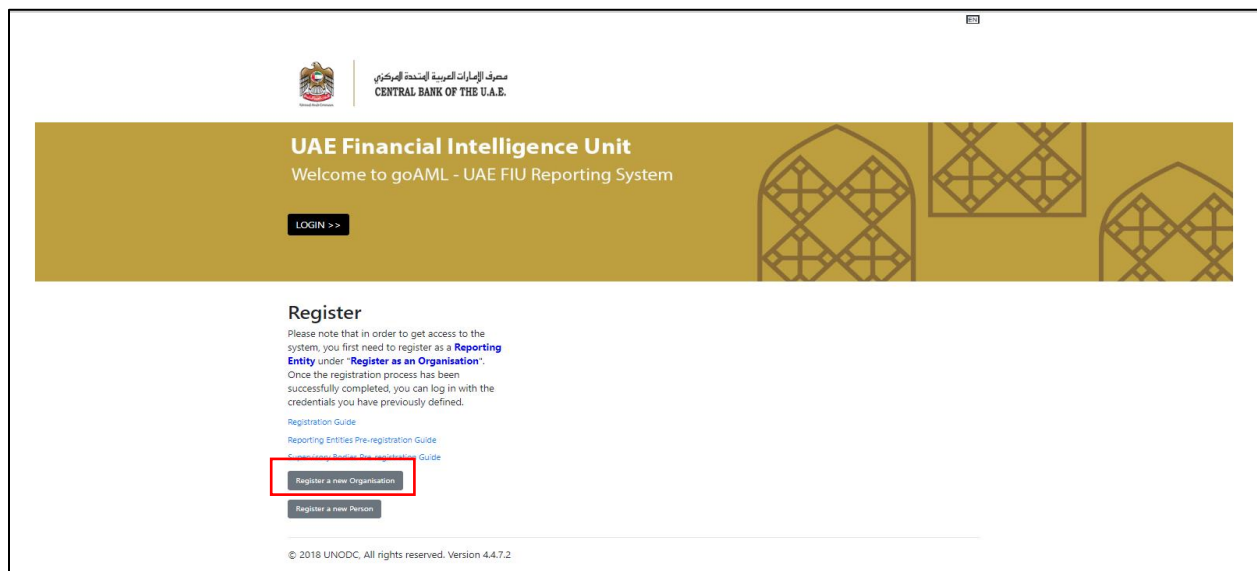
EN

مصرف الإمارات العربية المتحدة المركزي
CENTRAL BANK OF THE U.A.E.

UAE Financial Intelligence Unit
Welcome to goAML - UAE FIU Reporting System

LOGIN >>

Register
Please note that in order to get access to the system, you first need to register as a **Reporting Entity** under "**Register as an Organisation**". Once the registration process has been successfully completed, you can log in with the credentials you have previously defined.

Registration Guide

Reporting Entities Pre-registration Guide

Supervisory Bodies Pre-registration Guide

Register a new Organisation

Register a new Person

© 2018 UNODC, All rights reserved. Version 4.4.7.2